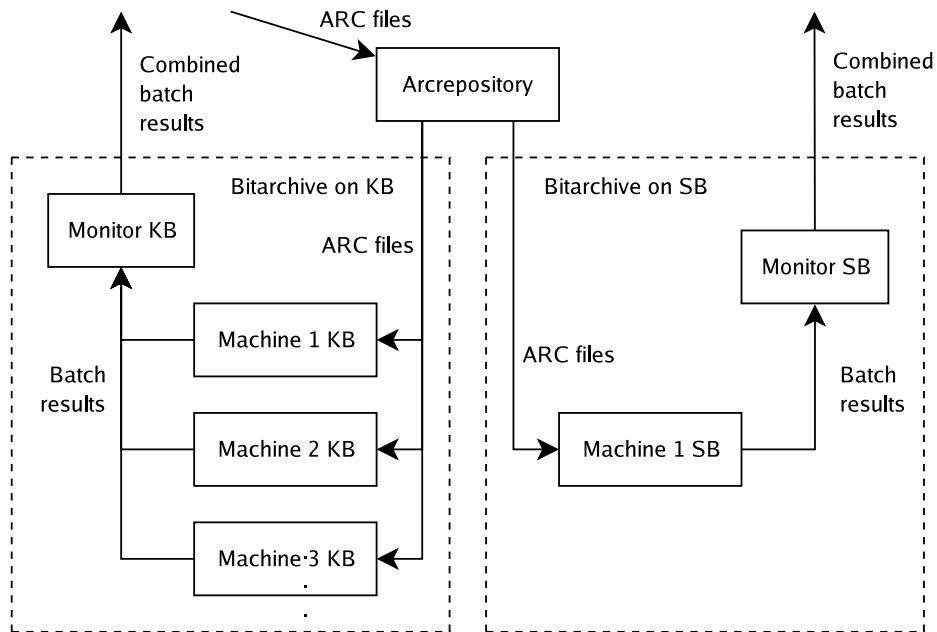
ARC files

Arcrepository

Combined batch results

Combined batch results

Bitarchive on KB

Bitarchive on SB

Monitor KB

ARC files

Monitor SB

Machine 1 KB

ARC files

Batch results

Batch results

Machine 2 KB

Machine 1 SB

Machine 3 KB